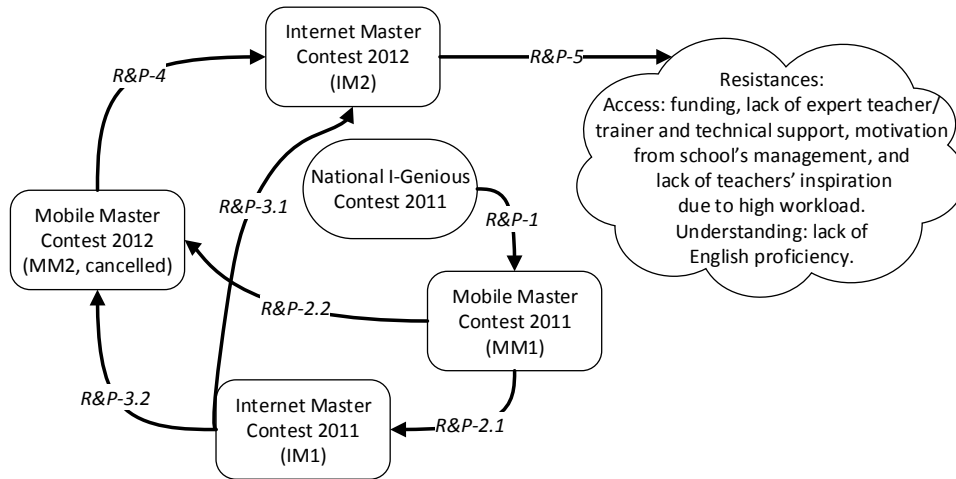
Internet Master Contest 2012 (IM2)

R&P-4

R&P-5

Resistances:
Access: funding, lack of expert teacher/ trainer and technical support, motivation from school's management, and lack of teachers' inspiration due to high workload.
Understanding: lack of English proficiency.

National I-Genious Contest 2011

R&P-3.1

R&P-1

Mobile Master Contest 2012 (MM2, cancelled)

R&P-2.2

Mobile Master Contest 2011 (MM1)

R&P-3.2

Internet Master Contest 2011 (IM1)

R&P-2.1